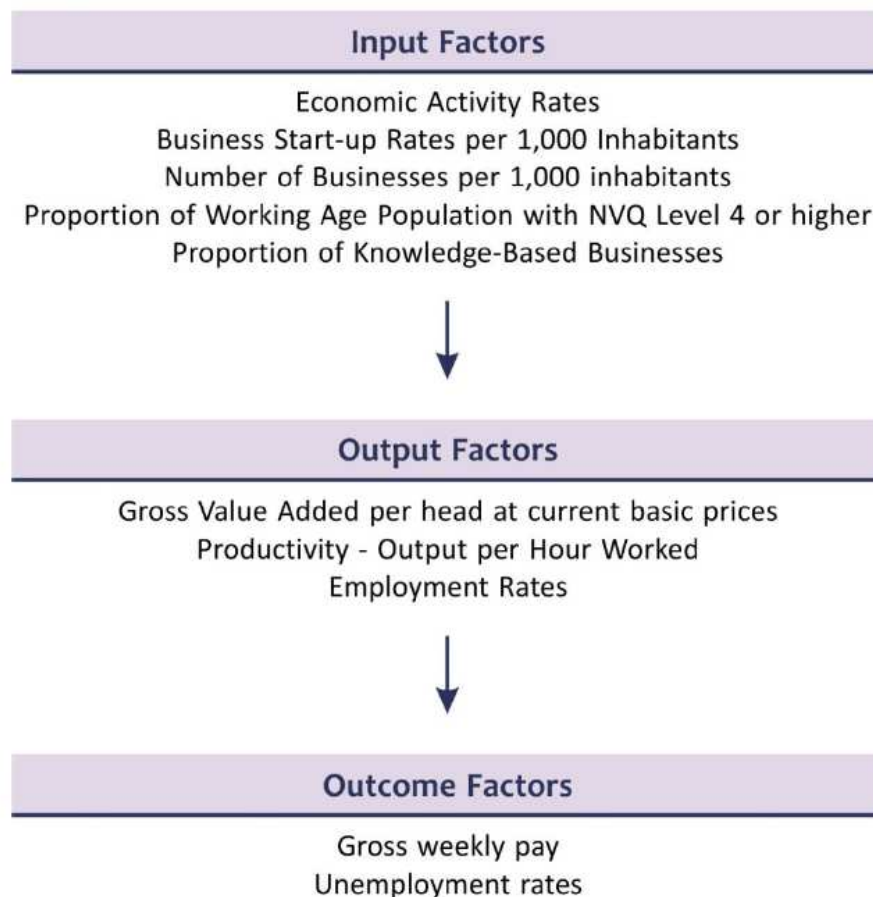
Input Factors

Economic Activity Rates
Business Start-up Rates per 1,000 Inhabitants
Number of Businesses per 1,000 inhabitants
Proportion of Working Age Population with NVQ Level 4 or higher
Proportion of Knowledge-Based Businesses

Output Factors

Gross Value Added per head at current basic prices
Productivity - Output per Hour Worked
Employment Rates

Outcome Factors

Gross weekly pay
Unemployment rates